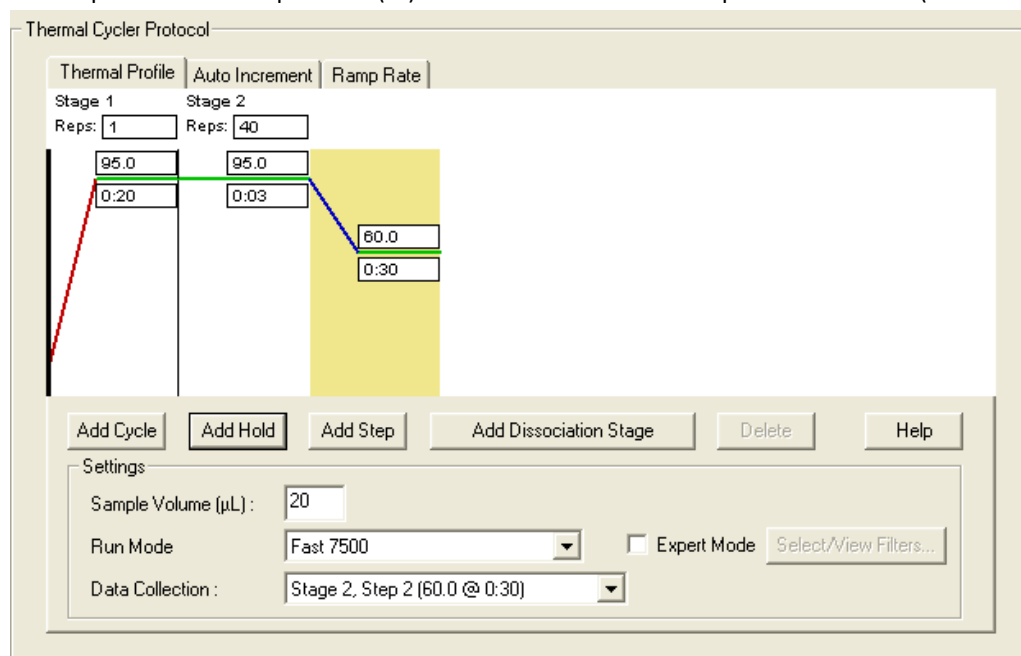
Thermal Cycler Protocol

Thermal Profile | Auto Increment | Ramp Rate

Stage 1
Reps: 1

Stage 2
Reps: 40

95.0
0:20

95.0
0:03

60.0
0:30

Add Cycle
Add Hold
Add Step
Add Dissociation Stage
Delete
Help

Settings

Sample Volume (µL) : 20

Run Mode Fast 7500

Expert Mode
Select/View Filters...

Data Collection : Stage 2, Step 2 (60.0 @ 0:30)